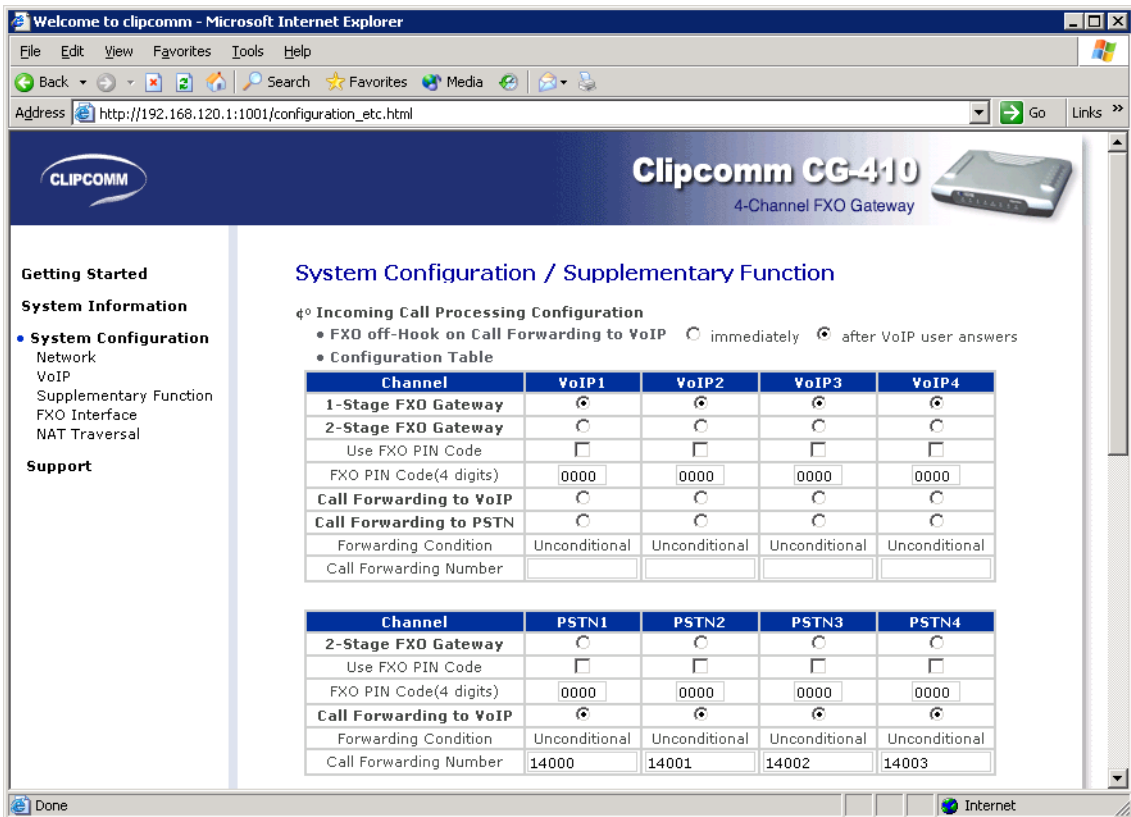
Welcome to clipcomm - Microsoft Internet Explorer

File Edit View Favorites Tools Help

Back Search Favorites Media

Address http://192.168.120.1:1001/configuration_etc.html Go Links »

CLIPCOMM

Clipcomm CG-410
4-Channel FXO Gateway

Getting Started
System Information
• System Configuration
Network
VoIP
Supplementary Function
FXO Interface
NAT Traversal
Support

System Configuration / Supplementary Function

¢º Incoming Call Processing Configuration
• FXO off-Hook on Call Forwarding to VoIP immediately after VoIP user answers
• Configuration Table

| Channel | VoIP1 | VoIP2 | VoIP3 | VoIP4 |
|---|---|---|---|---|
| 1-Stage FXO Gateway | | | | |
| 2-Stage FXO Gateway | | | | |
| Use FXO PIN Code | | | | |
| FXO PIN Code(4 digits) | 0000 | 0000 | 0000 | 0000 |
| Call Forwarding to VoIP | | | | |
| Call Forwarding to PSTN | | | | |
| Forwarding Condition | Unconditional | Unconditional | Unconditional | Unconditional |
| Call Forwarding Number | | | | |

| Channel | PSTN1 | PSTN2 | PSTN3 | PSTN4 |
|---|---|---|---|---|
| 2-Stage FXO Gateway | | | | |
| Use FXO PIN Code | | | | |
| FXO PIN Code(4 digits) | 0000 | 0000 | 0000 | 0000 |
| Call Forwarding to VoIP | | | | |
| Forwarding Condition | Unconditional | Unconditional | Unconditional | Unconditional |
| Call Forwarding Number | 14000 | 14001 | 14002 | 14003 |

Done Internet